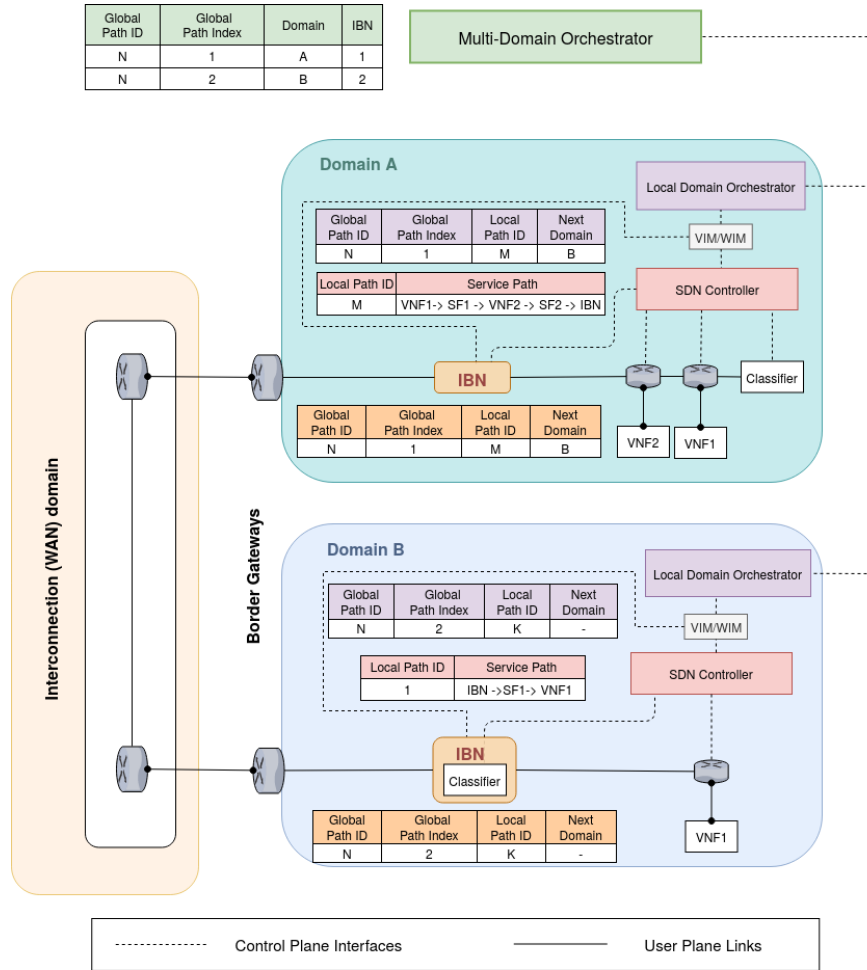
| Global Path ID | Global Path Index | Domain | IBN |
|---|---|---|---|
| N | 1 | A | 1 |
| N | 2 | B | 2 |

Multi-Domain Orchestrator

Domain A

Local Domain Orchestrator

| Global Path ID | Global Path Index | Local Path ID | Next Domain |
|---|---|---|---|
| N | 1 | M | B |

VIM/WIM

| Local Path ID | Service Path |
|---|---|
| M | VNF1-> SF1 -> VNF2 -> SF2 -> IBN |

SDN Controller

IBN

Classifier

| Global Path ID | Global Path Index | Local Path ID | Next Domain |
|---|---|---|---|
| N | 1 | M | B |

VNF2

VNF1

Interconnection (WAN) domain

Border Gateways

Domain B

Local Domain Orchestrator

| Global Path ID | Global Path Index | Local Path ID | Next Domain |
|---|---|---|---|
| N | 2 | K | - |

VIM/WIM

| Local Path ID | Service Path |
|---|---|
| 1 | IBN ->SF1-> VNF1 |

SDN Controller

IBN

Classifier

| Global Path ID | Global Path Index | Local Path ID | Next Domain |
|---|---|---|---|
| N | 2 | K | - |

VNF1

Control Plane Interfaces

User Plane Links